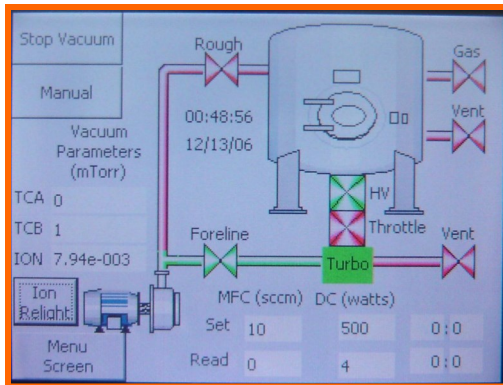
Stop Vacuum

Manual

Vacuum Parameters (mTorr)

TCA 0

TCB 1

ION 7.94e-003

Ion Relight

Menu Screen

Rough

00:48:56

12/13/06

Gas

Vent

HV

Throttle

Foreline

Turbo

Vent

MFC (sccm) DC (watts)

| | | | |
|---|---|---|---|
| Set | 10 | 500 | 0:0 |
| Read | 0 | 4 | 0:0 |